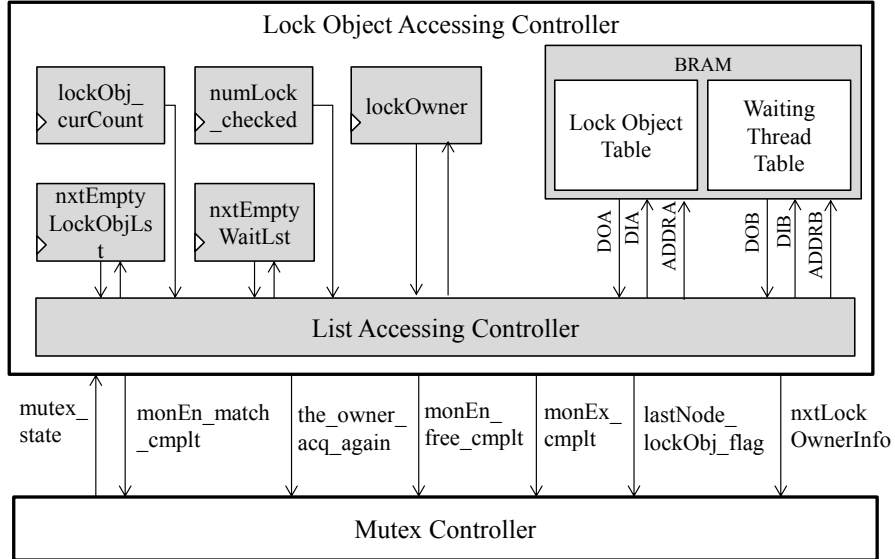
Lock Object Accessing Controller

lockObj_curCount

numLock_checked

lockOwner

BRAM

Lock Object Table

Waiting Thread Table

nxtEmptyLockObjLst

nxtEmptyWaitLst

DOA

DIA

ADDRA

DOB

DIB

ADDRB

List Accessing Controller

mutex_state

monEn_match_cmplt

the_owner_acq_again

monEn_free_cmplt

monEx_cmplt

lastNode_lockObj_flag

nxtLockOwnerInfo

Mutex Controller